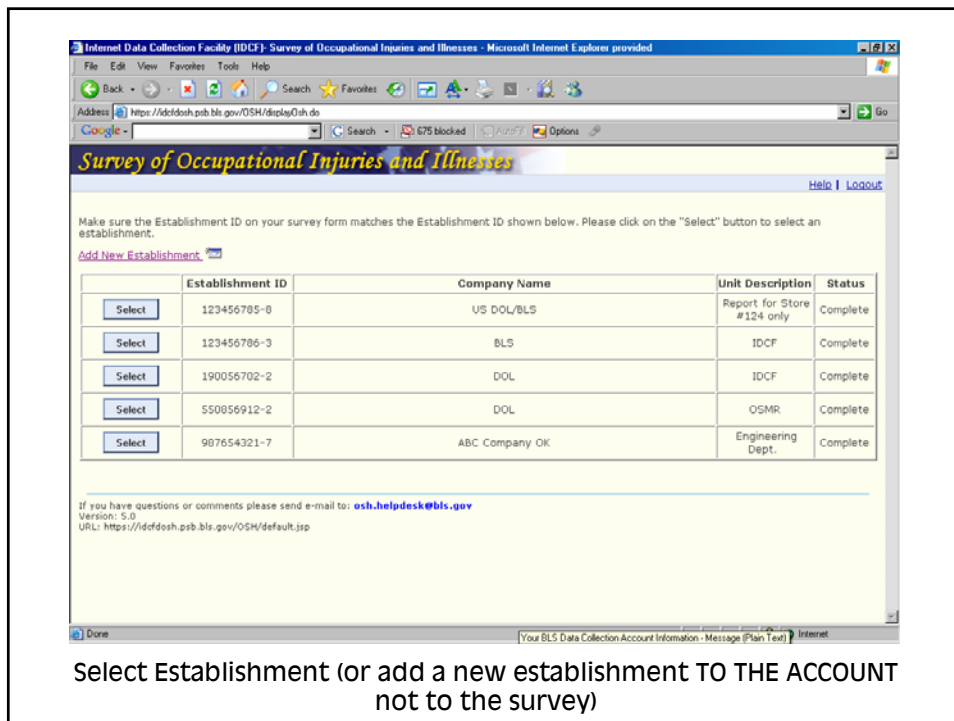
Internet Data Collection Facility (IDCF)- Survey of Occupational Injuries and Illnesses - Microsoft Internet Explorer provided

File Edit View Favorites Tools Help

Back Search Favorites

Address https://idcfdosh.psb.bls.gov/OSH/displayOsh.do Go

Google Search 675 blocked AutoFill Options

Survey of Occupational Injuries and Illnesses

Help | Logout

Make sure the Establishment ID on your survey form matches the Establishment ID shown below. Please click on the "Select" button to select an establishment.

Add New Establishment

| | Establishment ID | Company Name | Unit Description | Status |
|---|---|---|---|---|
| Select | 123456785-8 | US DOL/BLS | Report for Store #124 only | Complete |
| Select | 123456786-3 | BLS | IDCF | Complete |
| Select | 190056702-2 | DOL | IDCF | Complete |
| Select | 550856912-2 | DOL | OSMR | Complete |
| Select | 987654321-7 | ABC Company OK | Engineering Dept. | Complete |

If you have questions or comments please send e-mail to: osh.helpdesk@bls.gov
Version: 5.0
URL: https://idcfdosh.psb.bls.gov/OSH/default.jsp

Done Your BLS Data Collection Account Information - Message (Plain Text) Internet

Select Establishment (or add a new establishment TO THE ACCOUNT not to the survey)